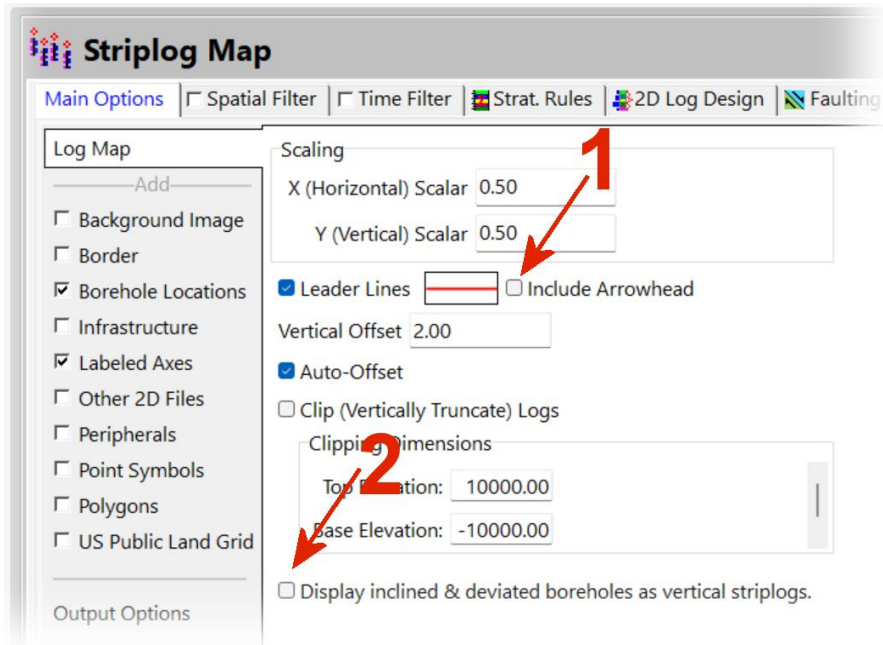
Striplog Map

Main Options | Spatial Filter | Time Filter | Strat. Rules | 2D Log Design | Faultin

Log Map

Add

Background Image
Border
Borehole Locations
Infrastructure
Labeled Axes
Other 2D Files
Peripherals
Point Symbols
Polygons
US Public Land Grid

Output Options

Scaling
X (Horizontal) Scalar 0.50
Y (Vertical) Scalar 0.50

1

Leader Lines
Include Arrowhead
Vertical Offset 2.00
Auto-Offset
Clip (Vertically Truncate) Logs
Clipping Dimensions

2

Top Elevation: 10000.00
Base Elevation: -10000.00

Display inclined & deviated boreholes as vertical striplogs.